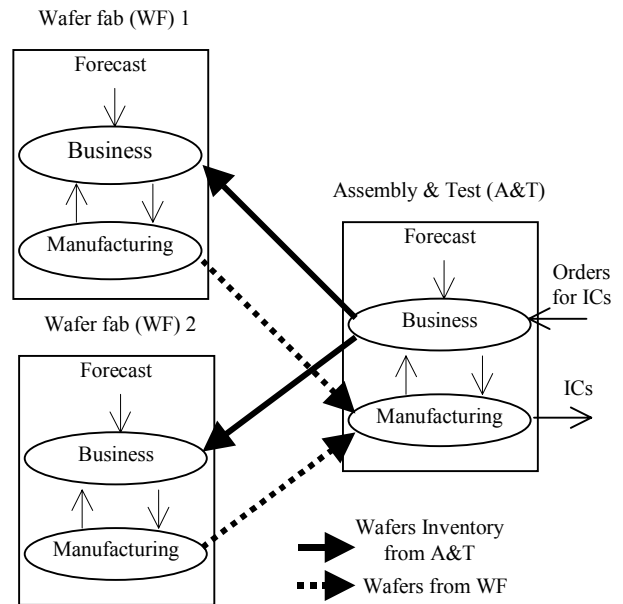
Wafer fab (WF) 1

Forecast

Business

Manufacturing

Assembly & Test (A&T)

Forecast

Orders for ICs

Business

Wafer fab (WF) 2

Forecast

Manufacturing

ICs

Business

Manufacturing

Wafers Inventory from A&T

Wafers from WF